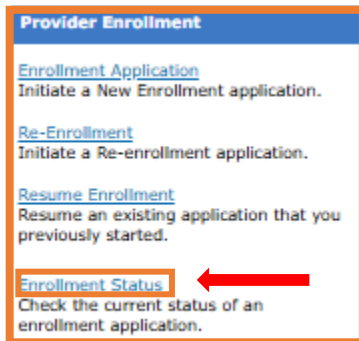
Provider Enrollment

Enrollment Application
Initiate a New Enrollment application.

Re-Enrollment
Initiate a Re-enrollment application.

Resume Enrollment
Resume an existing application that you previously started.

Enrollment Status
Check the current status of an enrollment application.